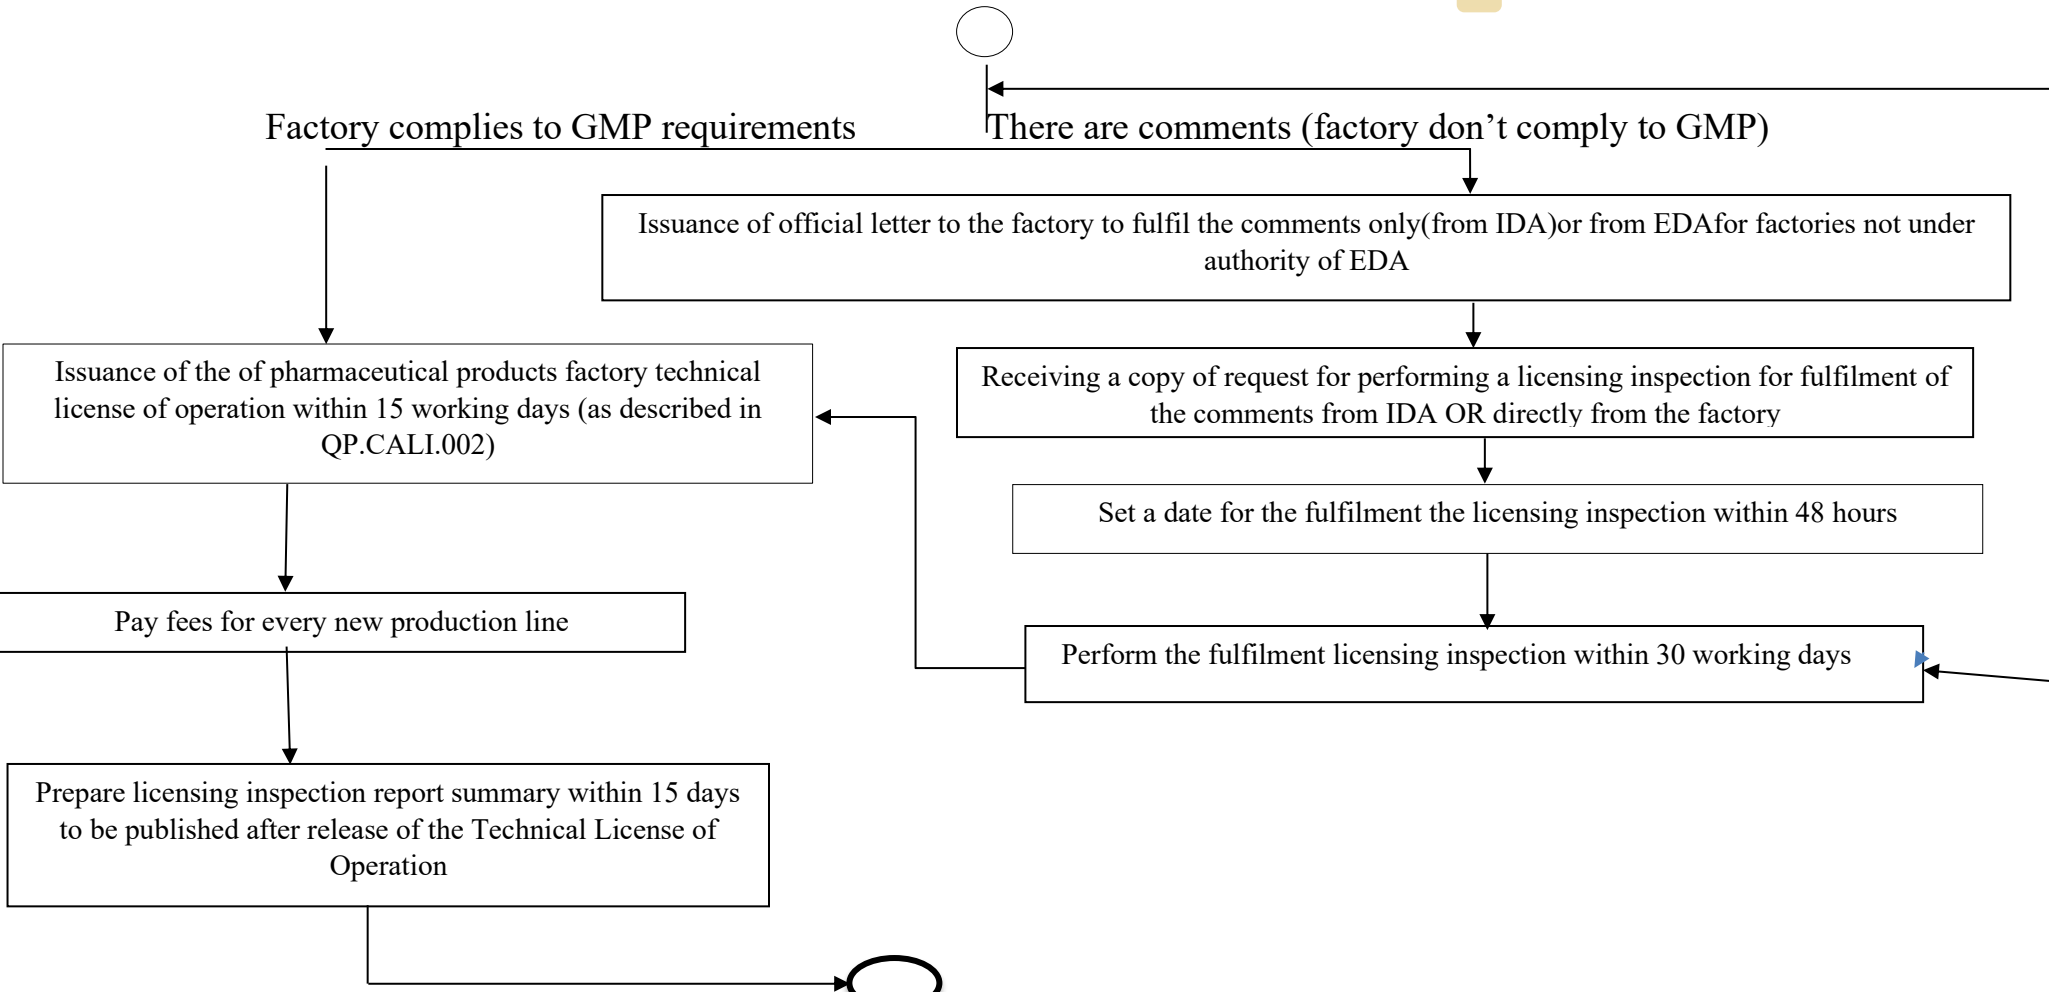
Factory complies to GMP requirements

There are comments (factory don’t comply to GMP)

Issuance of official letter to the factory to fulfil the comments only(from IDA)or from EDAfor factories not under authority of EDA

Receiving a copy of request for performing a licensing inspection for fulfilment of the comments from IDA OR directly from the factory

Set a date for the fulfilment the licensing inspection within 48 hours

Perform the fulfilment licensing inspection within 30 working days

Issuance of the of pharmaceutical products factory technical license of operation within 15 working days (as described in QP.CALI.002)

Pay fees for every new production line

Prepare licensing inspection report summary within 15 days to be published after release of the Technical License of Operation